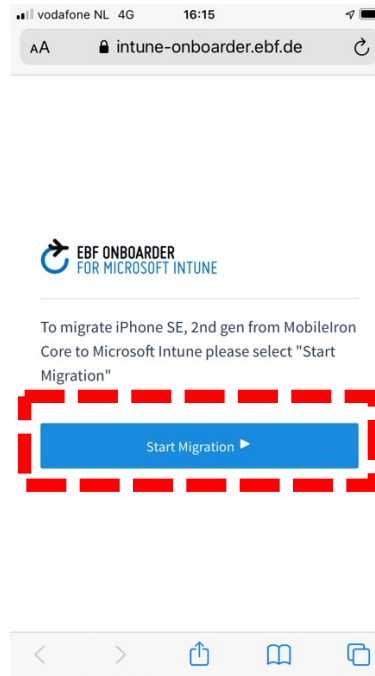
vodafone NL 4G 16:15

AA intune-onboarder.ebf.de

EBF ONBOARDER
FOR MICROSOFT INTUNE

To migrate iPhone SE, 2nd gen from MobileIron Core to Microsoft Intune please select "Start Migration"

Start Migration ▶